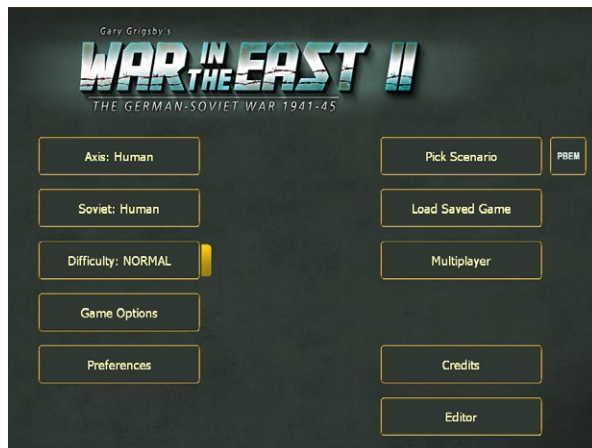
Gary Grigsby's
WAR IN THE EAST II
THE GERMAN-SOVIET WAR 1941-45

Axis: Human

Soviet: Human

Difficulty: NORMAL

Game Options

Preferences

Pick Scenario

PBEM

Load Saved Game

Multiplayer

Credits

Editor